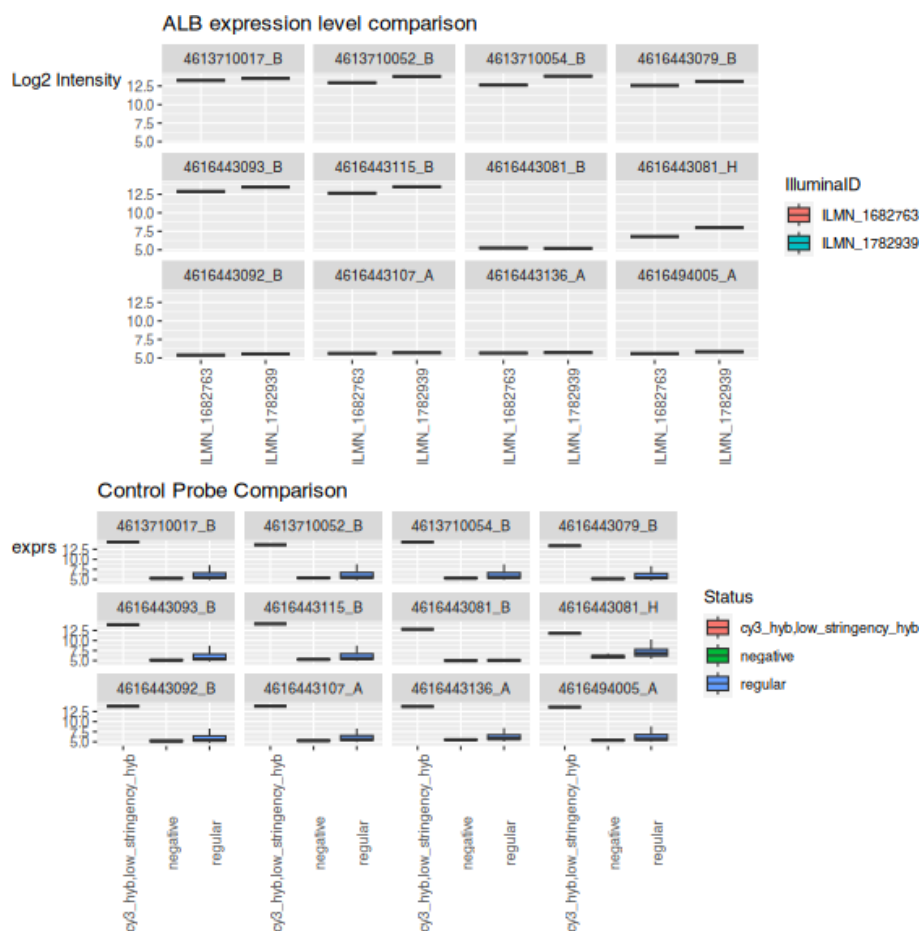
ALB expression level comparison

Log2 Intensity

4613710017_B
4613710052_B
4613710054_B
4616443079_B
4616443093_B
4616443115_B
4616443081_B
4616443081_H
4616443092_B
4616443107_A
4616443136_A
4616494005_A

12.5
10.0
7.5
5.0

ILMN_1682763
ILMN_1782939
ILMN_1682763
ILMN_1782939
ILMN_1682763
ILMN_1782939
ILMN_1682763
ILMN_1782939

IlluminaID
ILMN_1682763
ILMN_1782939

Control Probe Comparison

exprs

4613710017_B
4613710052_B
4613710054_B
4616443079_B
4616443093_B
4616443115_B
4616443081_B
4616443081_H
4616443092_B
4616443107_A
4616443136_A
4616494005_A

12.5
10.0
7.5
5.0

cy3_hyb,low_stringency_hyb
negative
regular
cy3_hyb,low_stringency_hyb
negative
regular
cy3_hyb,low_stringency_hyb
negative
regular
cy3_hyb,low_stringency_hyb
negative
regular

Status
cy3_hyb,low_stringency_hyb
negative
regular